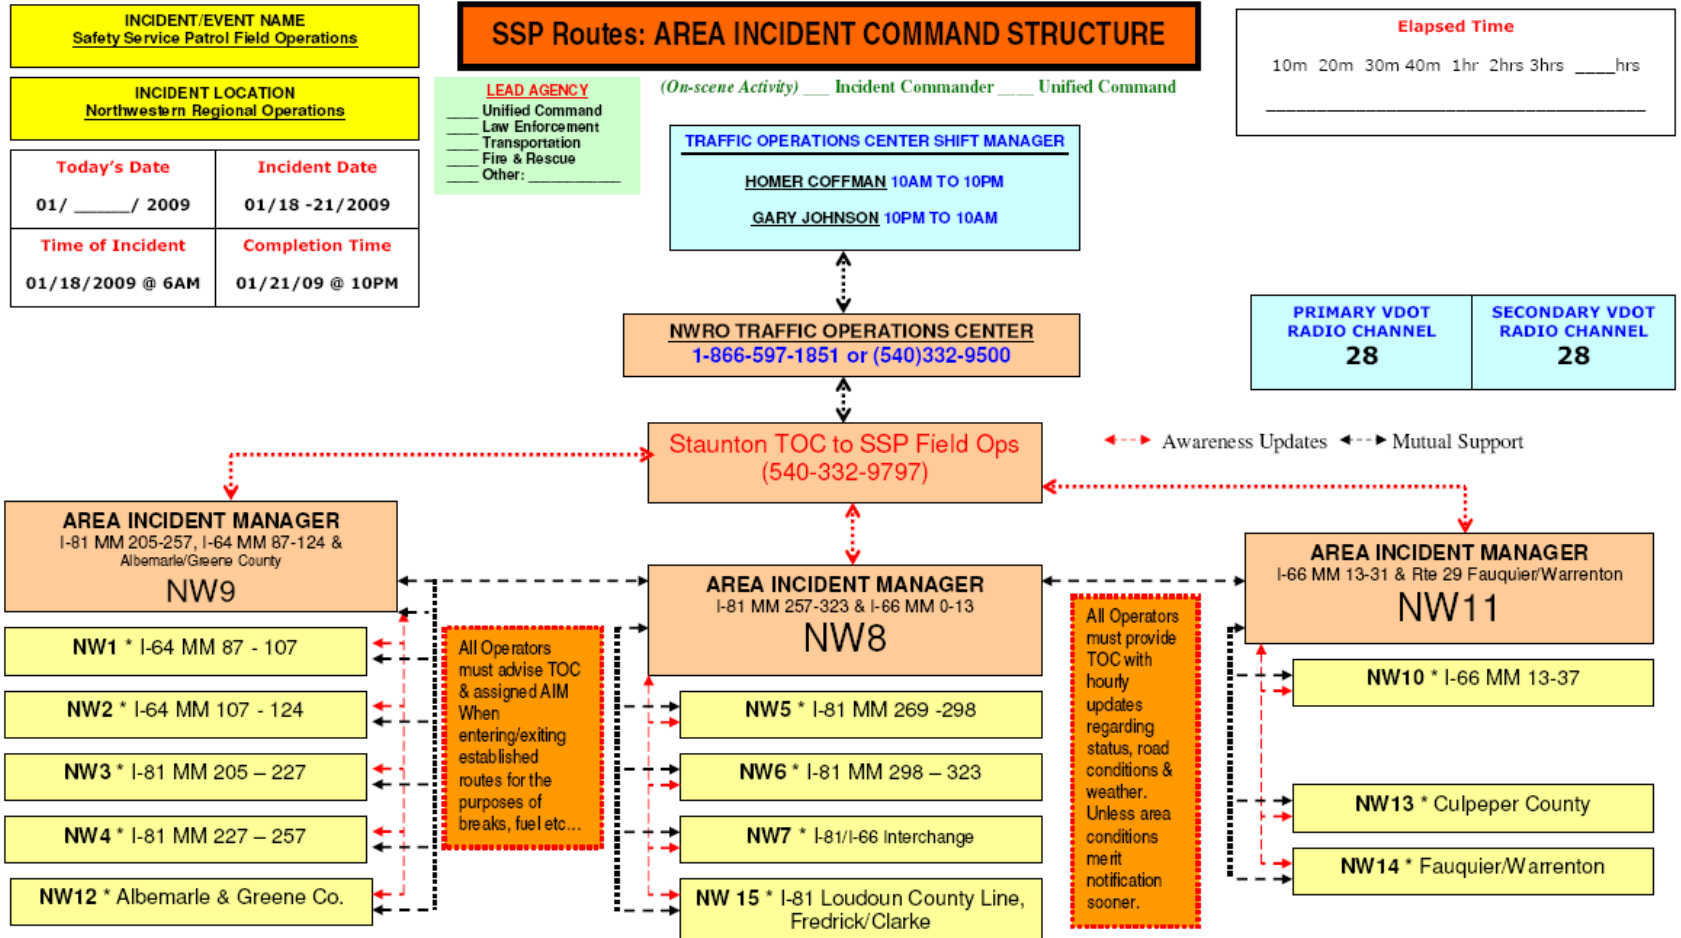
INCIDENT/EVENT NAME
Safety Service Patrol Field Operations

INCIDENT LOCATION
Northwestern Regional Operations

| Today's Date | Incident Date |
|---|---|
| 01/ _____/ 2009 | 01/18 -21/2009 |
| Time of Incident | Completion Time |
| 01/18/2009 @ 6AM | 01/21/09 @ 10PM |

SSP Routes: AREA INCIDENT COMMAND STRUCTURE

LEAD AGENCY
____ Unified Command
____ Law Enforcement
____ Transportation
____ Fire & Rescue
____ Other: __________

(On-scene Activity) ___ Incident Commander ___ Unified Command

Elapsed Time
10m 20m 30m 40m 1hr 2hrs 3hrs ____hrs
________________________________

TRAFFIC OPERATIONS CENTER SHIFT MANAGER
HOMER COFFMAN 10AM TO 10PM
GARY JOHNSON 10PM TO 10AM

NWRO TRAFFIC OPERATIONS CENTER
1-866-597-1851 or (540)332-9500

| PRIMARY VDOT RADIO CHANNEL | SECONDARY VDOT RADIO CHANNEL |
|---|---|
| 28 | 28 |

Staunton TOC to SSP Field Ops
(540-332-9797)

Awareness Updates Mutual Support

AREA INCIDENT MANAGER
I-81 MM 205-257, I-64 MM 87-124 & Albemarle/Greene County
NW9

NW1 * I-64 MM 87 - 107
NW2 * I-64 MM 107 - 124
NW3 * I-81 MM 205 – 227
NW4 * I-81 MM 227 – 257
NW12 * Albemarle & Greene Co.

All Operators must advise TOC & assigned AIM When entering/exiting established routes for the purposes of breaks, fuel etc…

AREA INCIDENT MANAGER
I-81 MM 257-323 & I-66 MM 0-13
NW8

NW5 * I-81 MM 269 -298
NW6 * I-81 MM 298 – 323
NW7 * I-81/I-66 Interchange
NW 15 * I-81 Loudoun County Line, Fredrick/Clarke

All Operators must provide TOC with hourly updates regarding status, road conditions & weather. Unless area conditions merit notification sooner.

AREA INCIDENT MANAGER
I-66 MM 13-31 & Rte 29 Fauquier/Warrenton
NW11

NW10 * I-66 MM 13-37
NW13 * Culpeper County
NW14 * Fauquier/Warrenton